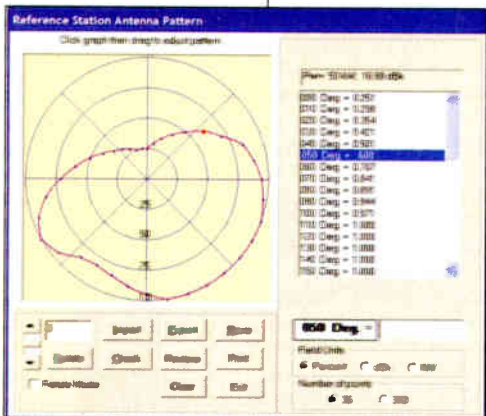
Reference Station Antenna Pattern

Click graph then drag to adjust pattern

.25
.50
.75
1.00

Pwr: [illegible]

000 Deg = 0.257
010 Deg = 0.296
020 Deg = 0.354
030 Deg = 0.421
040 Deg = 0.501
050 Deg = .580
060 Deg = 0.767
070 Deg = 0.848
080 Deg = 0.895
090 Deg = 0.944
100 Deg = 0.971
110 Deg = 1.000
120 Deg = 1.000
130 Deg = 1.000
140 Deg = 1.000
150 Deg = 1.000

Import
Export
Store
Rotate
Check
Restore
Print
Clear
Exit
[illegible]

050 Deg. =

Field Units
Percent
dBk
mV

Number of points
36
360